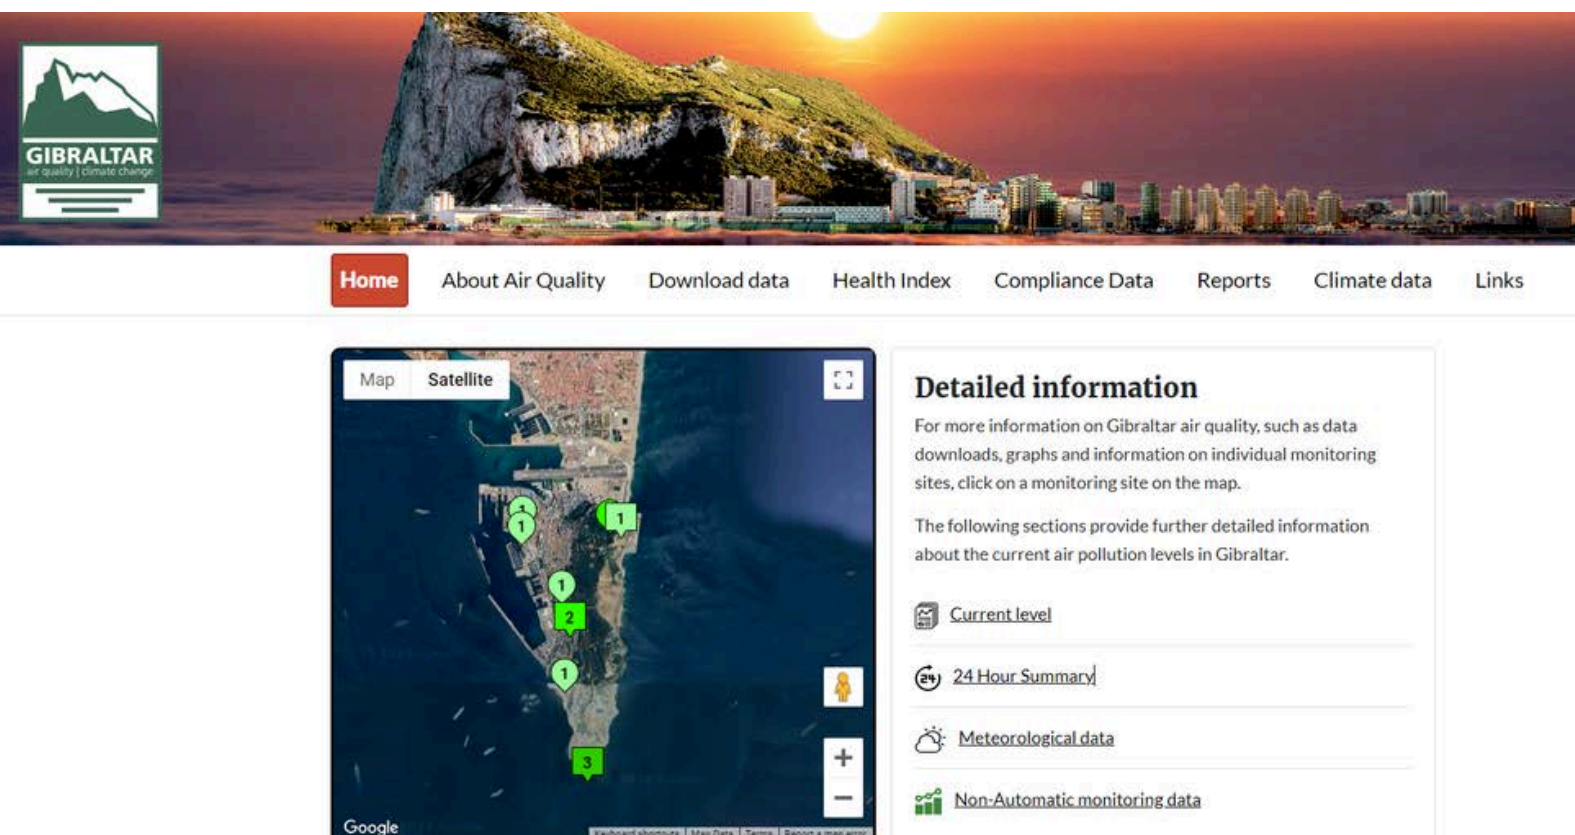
GIBRALTAR
air quality | climate change

Home
About Air Quality
Download data
Health Index
Compliance Data
Reports
Climate data
Links

Map
Satellite

1
1
1
1
2
1
3

Google
Keyboard shortcuts | Map Data | Terms | Report a map error

Detailed information

For more information on Gibraltar air quality, such as data downloads, graphs and information on individual monitoring sites, click on a monitoring site on the map.

The following sections provide further detailed information about the current air pollution levels in Gibraltar.

Current level

24 Hour Summary

Meteorological data

Non-Automatic monitoring data